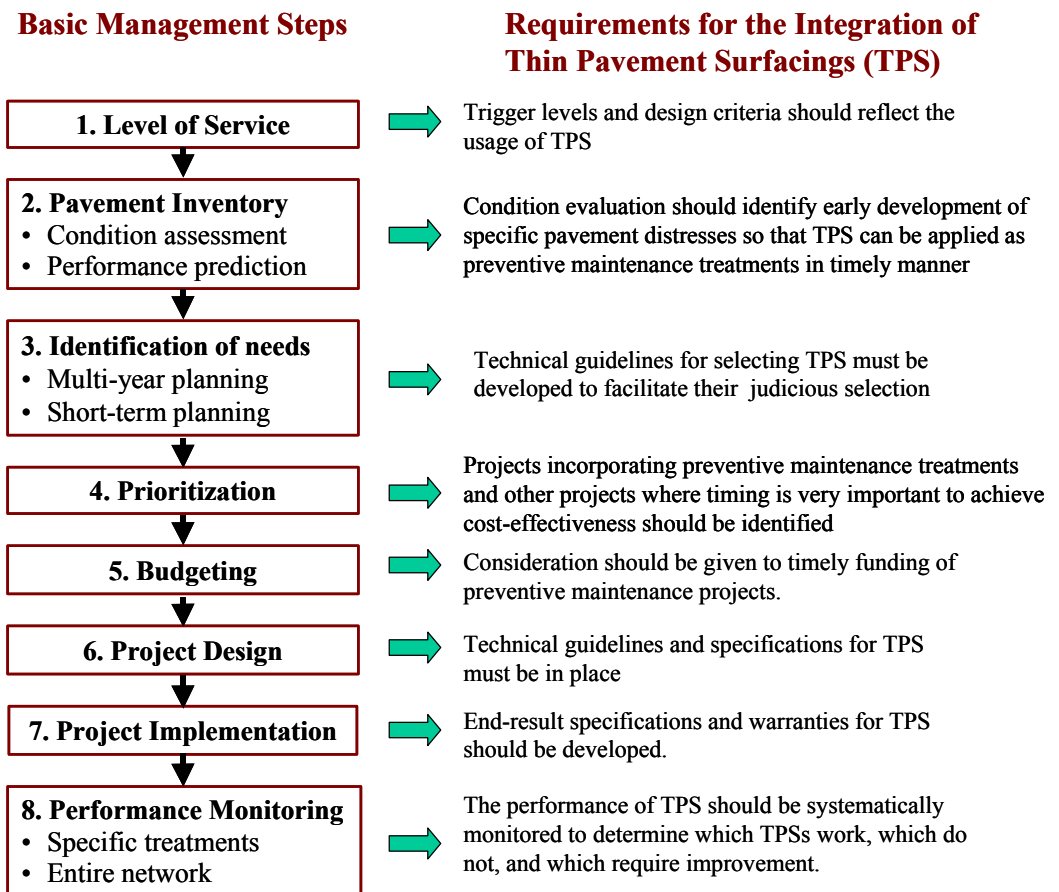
Basic Management Steps

Requirements for the Integration of Thin Pavement Surfacings (TPS)

1. Level of Service

Trigger levels and design criteria should reflect the usage of TPS

2. Pavement Inventory
• Condition assessment
• Performance prediction

Condition evaluation should identify early development of specific pavement distresses so that TPS can be applied as preventive maintenance treatments in timely manner

3. Identification of needs
• Multi-year planning
• Short-term planning

Technical guidelines for selecting TPS must be developed to facilitate their judicious selection

4. Prioritization

Projects incorporating preventive maintenance treatments and other projects where timing is very important to achieve cost-effectiveness should be identified

5. Budgeting

Consideration should be given to timely funding of preventive maintenance projects.

6. Project Design

Technical guidelines and specifications for TPS must be in place

7. Project Implementation

End-result specifications and warranties for TPS should be developed.

8. Performance Monitoring
• Specific treatments
• Entire network

The performance of TPS should be systematically monitored to determine which TPSs work, which do not, and which require improvement.